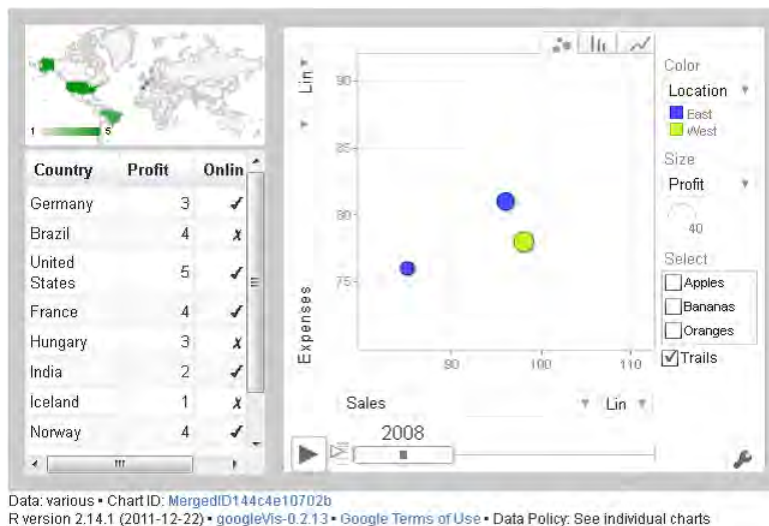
1 5

| Country | Profit | Onlin |
|---|---|---|
| Germany | 3 | ✓ |
| Brazil | 4 | ✗ |
| United States | 5 | ✓ |
| France | 4 | ✓ |
| Hungary | 3 | ✗ |
| India | 2 | ✓ |
| Iceland | 1 | ✗ |
| Norway | 4 | ✓ |

Lin

90
85
80
75

Expenses

90 100 110

Sales Lin

2008

Color
Location
East
West
Size
Profit
40
Select
Apples
Bananas
Oranges
Trails

Data: various • Chart ID: MergedID144c4e10702b
R version 2.14.1 (2011-12-22) • googleVis-0.2.13 • Google Terms of Use • Data Policy: See individual charts